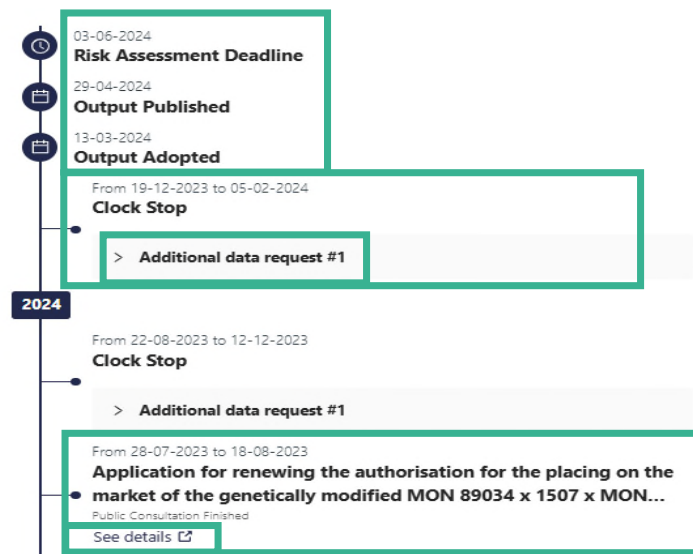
03-06-2024
Risk Assessment Deadline

29-04-2024
Output Published

13-03-2024
Output Adopted

From 19-12-2023 to 05-02-2024
Clock Stop

> Additional data request #1

2024

From 22-08-2023 to 12-12-2023
Clock Stop

> Additional data request #1

From 28-07-2023 to 18-08-2023
Application for renewing the authorisation for the placing on the market of the genetically modified MON 89034 x 1507 x MON...
Public Consultation Finished

See details